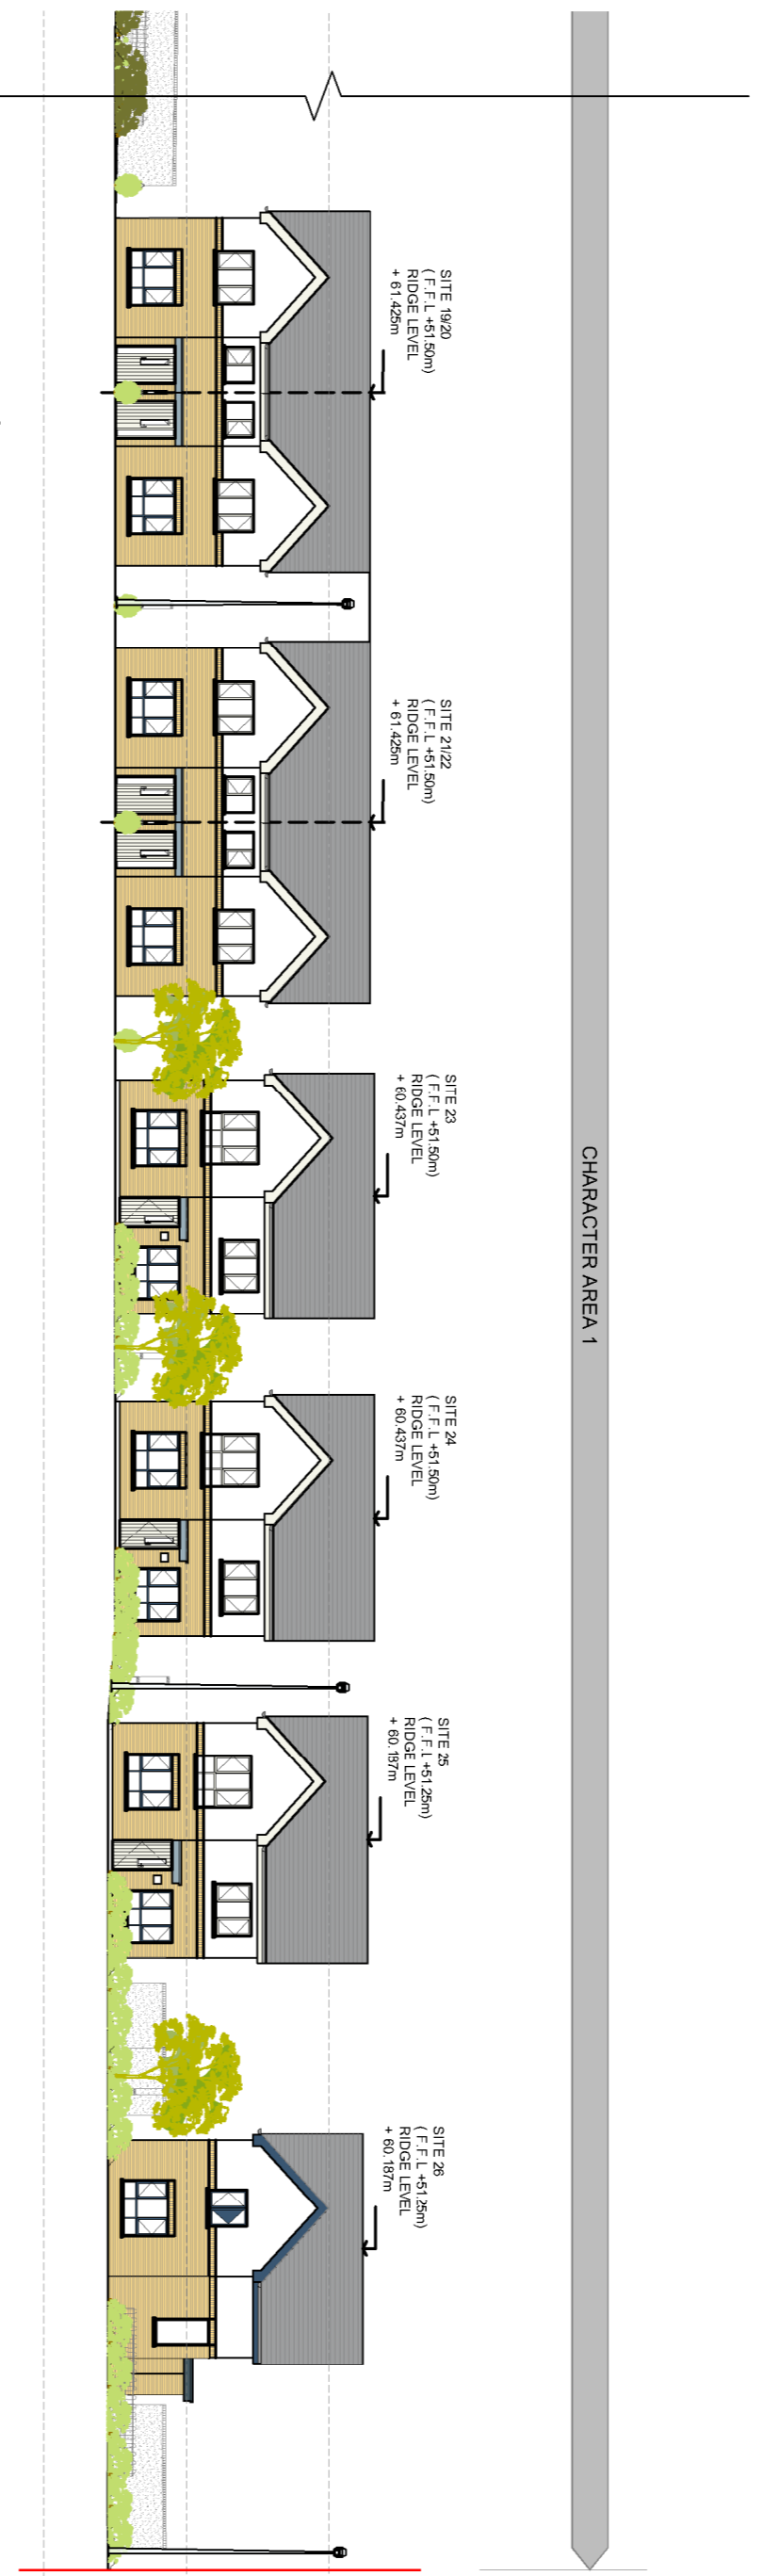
SITE 19/20
( F.F.L +51.50m)
RIDGE LEVEL
+ 61.425m

SITE 21/22
( F.F.L +51.50m)
RIDGE LEVEL
+ 61.425m

SITE 23
( F.F.L +51.50m)
RIDGE LEVEL
+ 60.437m

SITE 24
( F.F.L +51.50m)
RIDGE LEVEL
+ 60.437m

SITE 25
( F.F.L +51.25m)
RIDGE LEVEL
+ 60.187m

SITE 26
( F.F.L +51.25m)
RIDGE LEVEL
+ 60.187m

CHARACTER AREA 1